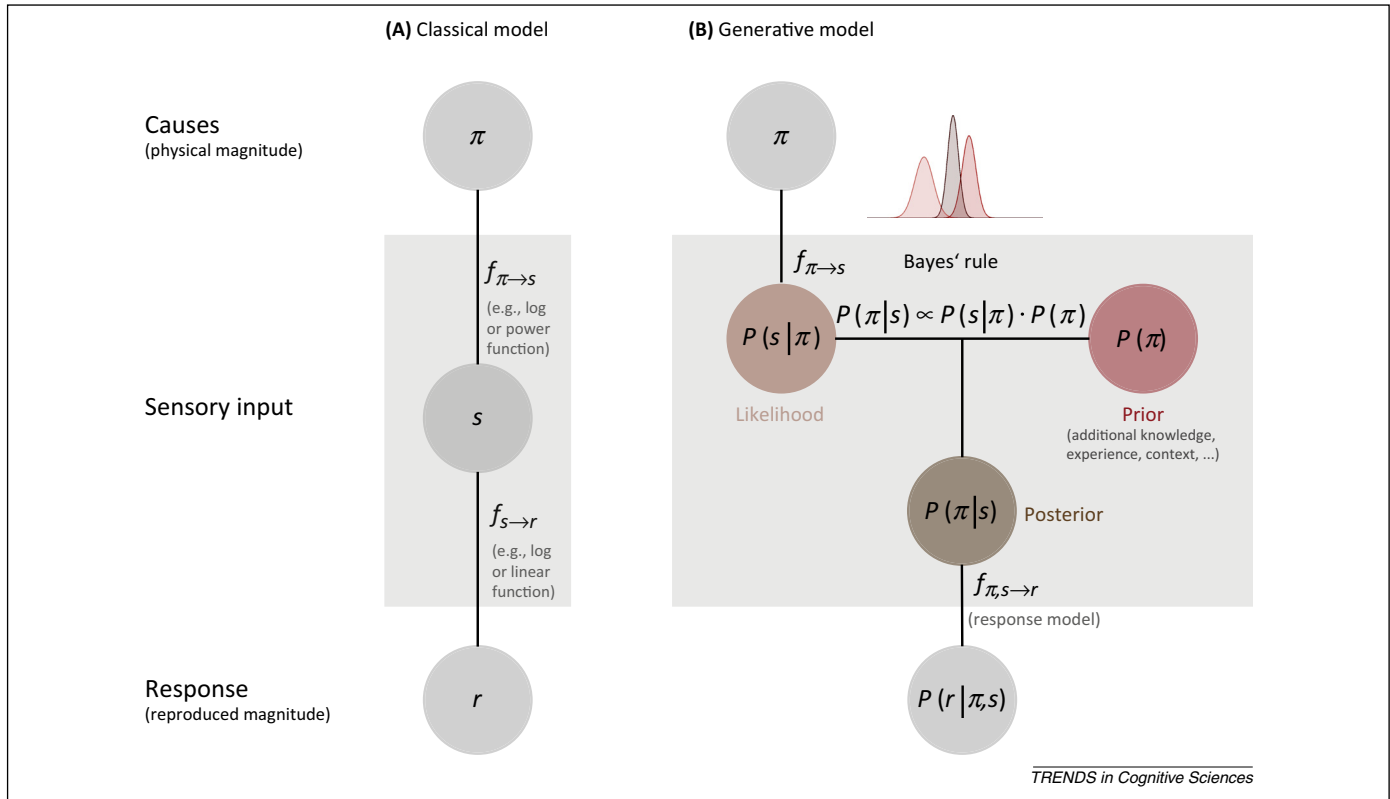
(A) Classical model

(B) Generative model

Causes
(physical magnitude)

Sensory input

Response
(reproduced magnitude)

$\pi$

$f_{\pi \to s}$

(e.g., log or power function)

$s$

$f_{s \to r}$

(e.g., log or linear function)

$r$

$\pi$

$f_{\pi \to s}$

Bayes' rule

$P(s|\pi)$

$P(\pi|s) \propto P(s|\pi) \cdot P(\pi)$

$P(\pi)$

Likelihood

Prior
(additional knowledge, experience, context, ...)

$P(\pi|s)$

Posterior

$f_{\pi,s \to r}$

(response model)

$P(r|\pi,s)$

TRENDS in Cognitive Sciences